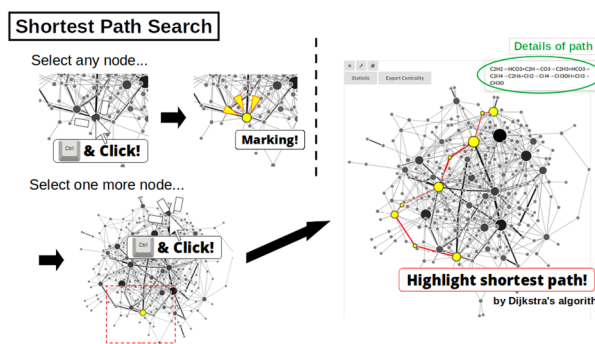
Shortest Path Search

Select any node...

Ctrl & Click!

Marking!

Select one more node...

Ctrl & Click!

Details of path

Statistic

Export Centrality

C2H2 → HCO3+C2H → CO3 → C2H3+HCO3 → C2H4 → C2H6+CH2 → CH4 → CH3OH+CH3 → CH3O

Highlight shortest path!

by Dijkstra's algorith